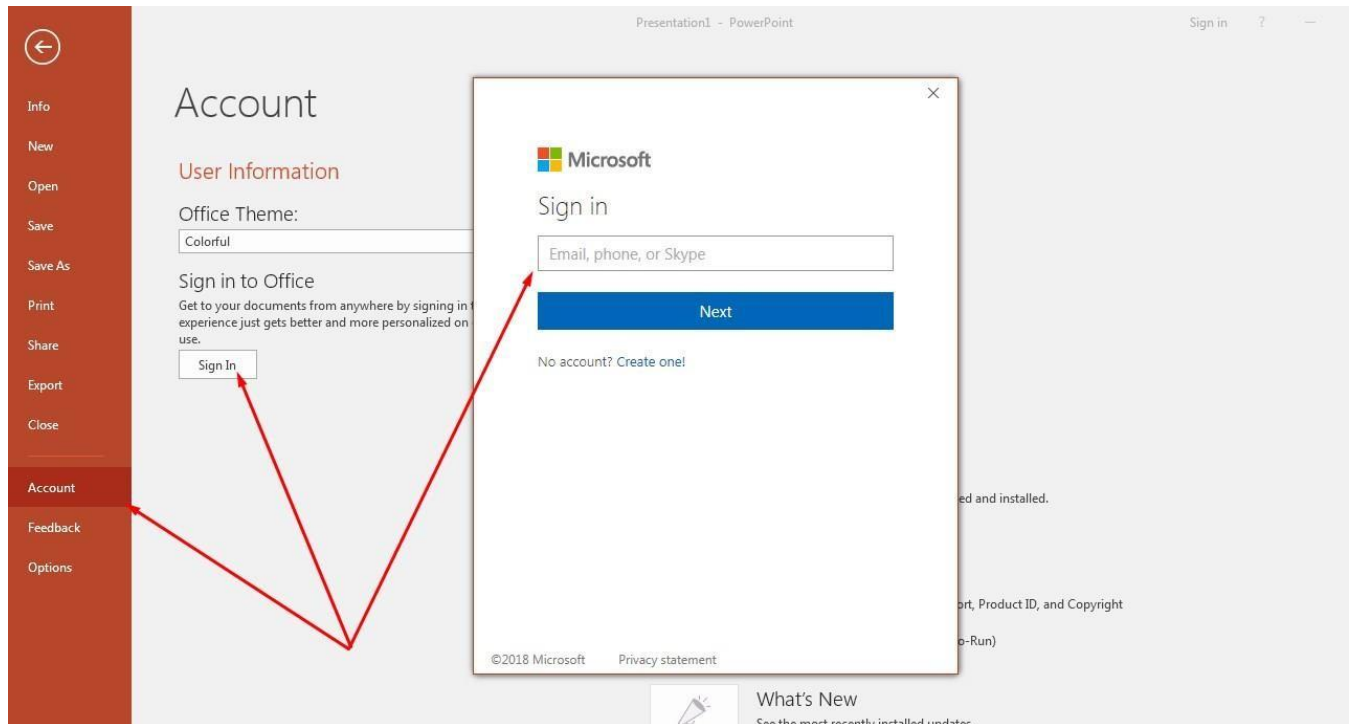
Presentation1 - PowerPoint

Sign in ? —

Info
New
Open
Save
Save As
Print
Share
Export
Close
Account
Feedback
Options

Account

User Information

Office Theme:
Colorful

Sign in to Office
Get to your documents from anywhere by signing in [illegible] experience just gets better and more personalized on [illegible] use.

Sign In

×

Microsoft

Sign in

Email, phone, or Skype

Next

No account? Create one!

©2018 Microsoft Privacy statement

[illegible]ed and installed.

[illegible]rt, Product ID, and Copyright

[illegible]-Run)

What's New
See the most recently installed updates.